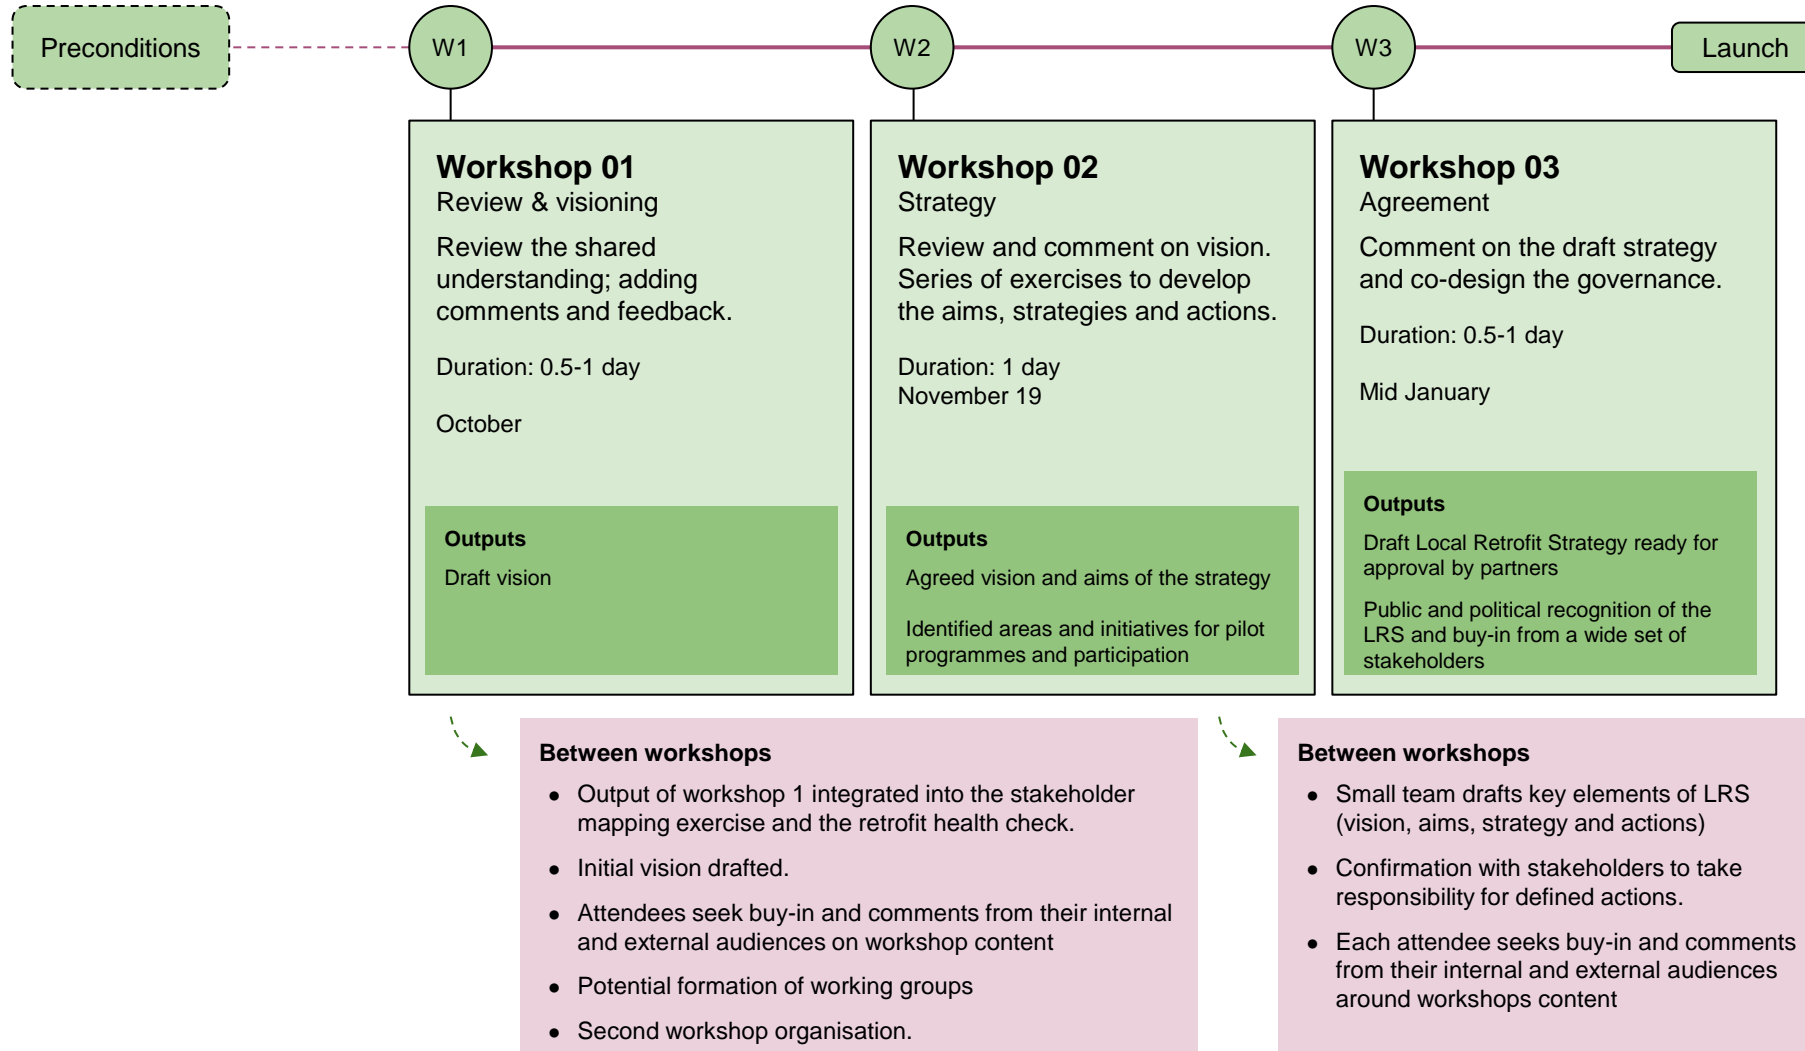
Preconditions

W1

W2

W3

Launch

Workshop 01
Review & visioning

Review the shared understanding; adding comments and feedback.

Duration: 0.5-1 day

October

Outputs
Draft vision

Workshop 02
Strategy

Review and comment on vision. Series of exercises to develop the aims, strategies and actions.

Duration: 1 day
November 19

Outputs
Agreed vision and aims of the strategy

Identified areas and initiatives for pilot programmes and participation

Workshop 03
Agreement

Comment on the draft strategy and co-design the governance.

Duration: 0.5-1 day

Mid January

Outputs
Draft Local Retrofit Strategy ready for approval by partners

Public and political recognition of the LRS and buy-in from a wide set of stakeholders

Between workshops
- Output of workshop 1 integrated into the stakeholder mapping exercise and the retrofit health check.
- Initial vision drafted.
- Attendees seek buy-in and comments from their internal and external audiences on workshop content
- Potential formation of working groups
- Second workshop organisation.

Between workshops
- Small team drafts key elements of LRS (vision, aims, strategy and actions)
- Confirmation with stakeholders to take responsibility for defined actions.
- Each attendee seeks buy-in and comments from their internal and external audiences around workshops content